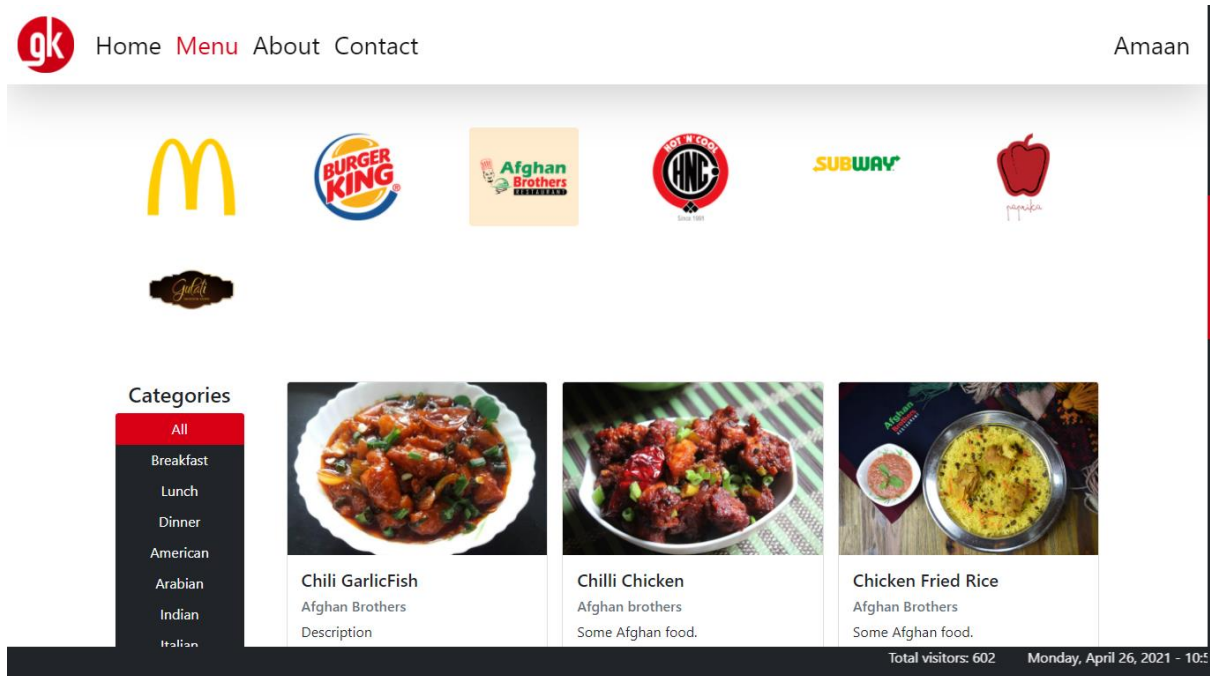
gk Home Menu About Contact Amaan

BURGER KING

Afghan Brothers RESTAURANT

HOT N' COOL HNC Since 1981

SUBWAY

paprika

Gulati

Categories

All
Breakfast
Lunch
Dinner
American
Arabian
Indian
Italian

Chili GarlicFish
Afghan Brothers
Description

Chilli Chicken
Afghan brothers
Some Afghan food.

Chicken Fried Rice
Afghan Brothers
Some Afghan food.

Total visitors: 602 Monday, April 26, 2021 - 10:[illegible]